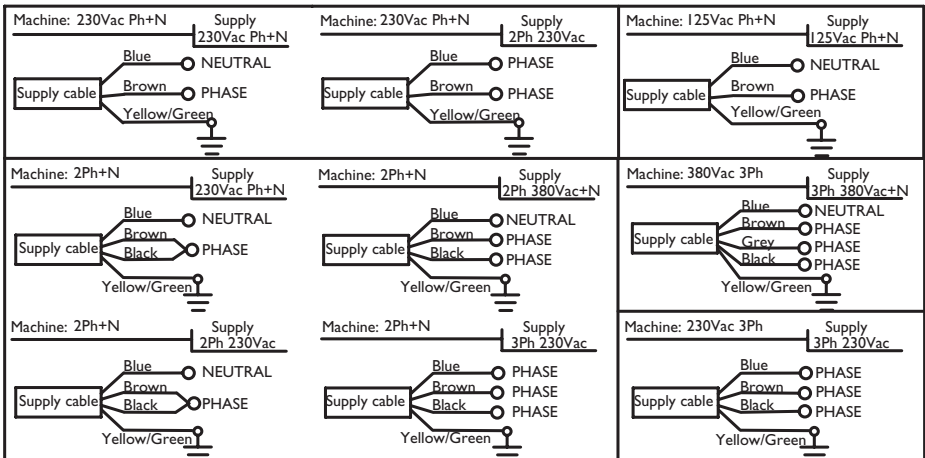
Machine: 230Vac Ph+N
Supply
230Vac Ph+N
Blue
NEUTRAL
Supply cable
Brown
PHASE
Yellow/Green

Machine: 230Vac Ph+N
Supply
2Ph 230Vac
Blue
PHASE
Supply cable
Brown
PHASE
Yellow/Green

Machine: 125Vac Ph+N
Supply
125Vac Ph+N
Blue
NEUTRAL
Supply cable
Brown
PHASE
Yellow/Green

Machine: 2Ph+N
Supply
230Vac Ph+N
Blue
NEUTRAL
Supply cable
Brown
Black
PHASE
Yellow/Green

Machine: 2Ph+N
Supply
2Ph 380Vac+N
Blue
NEUTRAL
Supply cable
Brown
PHASE
Black
PHASE
Yellow/Green

Machine: 380Vac 3Ph
Supply
3Ph 380Vac+N
Blue
NEUTRAL
Brown
PHASE
Supply cable
Grey
PHASE
Black
PHASE
Yellow/Green

Machine: 2Ph+N
Supply
2Ph 230Vac
Blue
NEUTRAL
Supply cable
Brown
Black
PHASE
Yellow/Green

Machine: 2Ph+N
Supply
3Ph 230Vac
Blue
PHASE
Supply cable
Brown
PHASE
Black
PHASE
Yellow/Green

Machine: 230Vac 3Ph
Supply
3Ph 230Vac
Blue
PHASE
Supply cable
Brown
PHASE
Black
PHASE
Yellow/Green